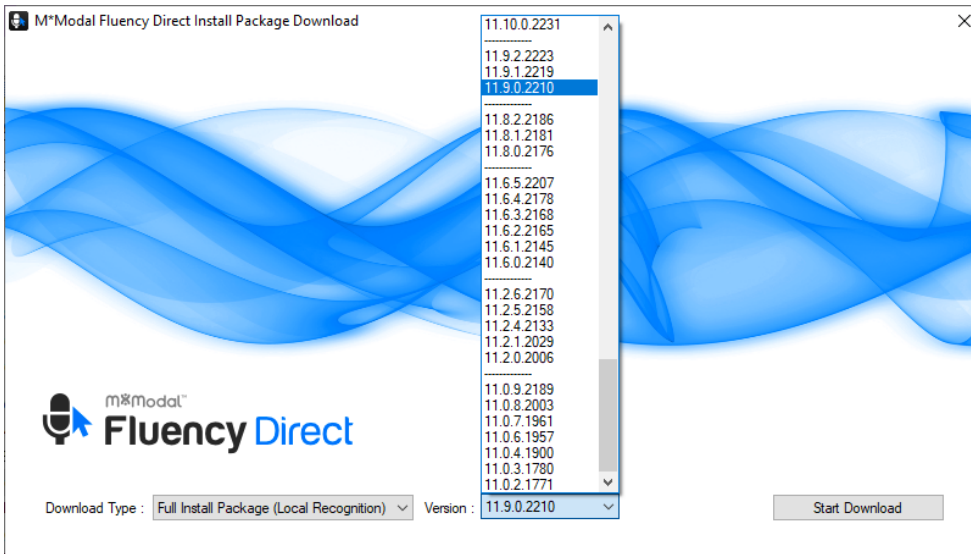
M*Modal Fluency Direct Install Package Download

11.10.0.2231
------------
11.9.2.2223
11.9.1.2219
11.9.0.2210
------------
11.8.2.2186
11.8.1.2181
11.8.0.2176
------------
11.6.5.2207
11.6.4.2178
11.6.3.2168
11.6.2.2165
11.6.1.2145
11.6.0.2140
------------
11.2.6.2170
11.2.5.2158
11.2.4.2133
11.2.1.2029
11.2.0.2006
------------
11.0.9.2189
11.0.8.2003
11.0.7.1961
11.0.6.1957
11.0.4.1900
11.0.3.1780
11.0.2.1771

M*Modal™
Fluency Direct

Download Type : Full Install Package (Local Recognition)
Version : 11.9.0.2210
Start Download